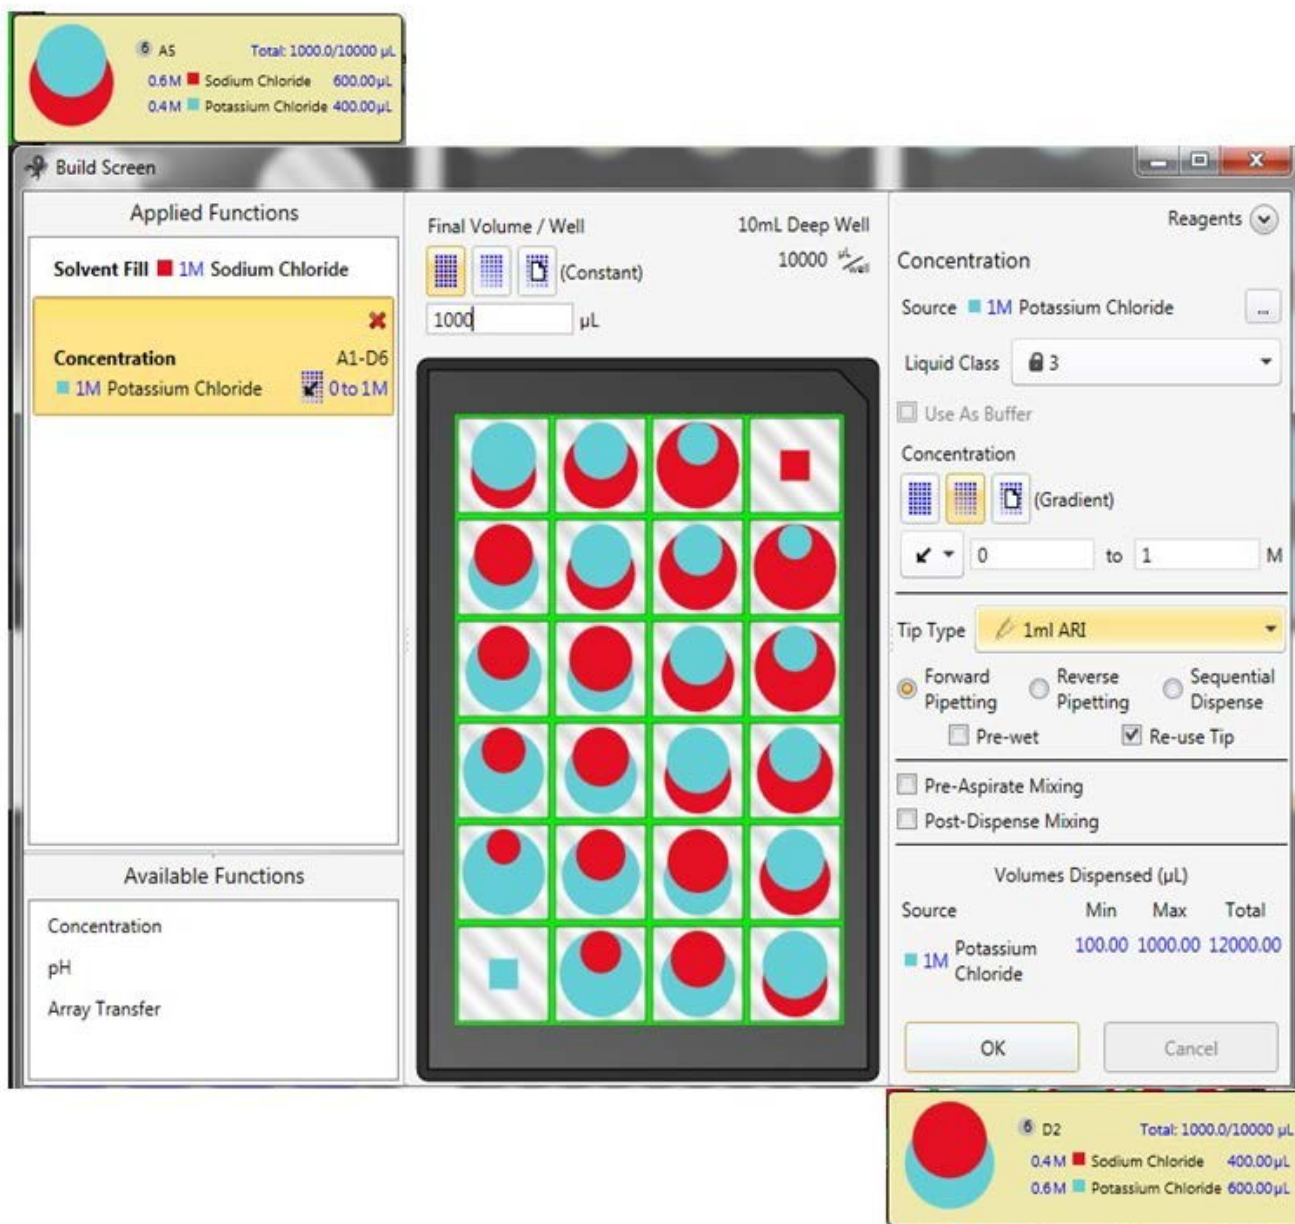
6 A5 Total: 1000.0/10000 µL
0.6M Sodium Chloride 600.00µL
0.4M Potassium Chloride 400.00µL

Build Screen

Applied Functions

Solvent Fill 1M Sodium Chloride

Concentration A1-D6
1M Potassium Chloride 0 to 1M

Available Functions

Concentration
pH
Array Transfer

Final Volume / Well
10mL Deep Well
10000 µL/well
(Constant)
1000 µL

Reagents
Concentration
Source 1M Potassium Chloride ...
Liquid Class 3
Use As Buffer
Concentration
(Gradient)
0 to 1 M
Tip Type 1ml ARI
Forward Pipetting
Reverse Pipetting
Sequential Dispense
Pre-wet
Re-use Tip
Pre-Aspirate Mixing
Post-Dispense Mixing
Volumes Dispensed (µL)

| Source | Min | Max | Total |
|---|---|---|---|
| 1M Potassium Chloride | 100.00 | 1000.00 | 12000.00 |

OK
Cancel

6 D2 Total: 1000.0/10000 µL
0.4M Sodium Chloride 400.00µL
0.6M Potassium Chloride 600.00µL